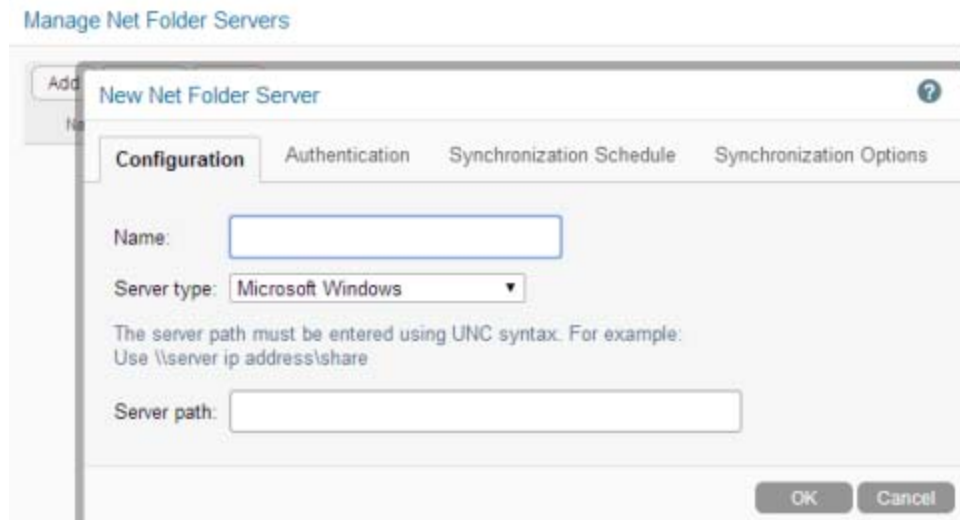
Manage Net Folder Servers

Add

N

New Net Folder Server

Configuration

Authentication

Synchronization Schedule

Synchronization Options

Name:

Server type: Microsoft Windows

The server path must be entered using UNC syntax. For example: Use \\server ip address\share

Server path:

OK

Cancel